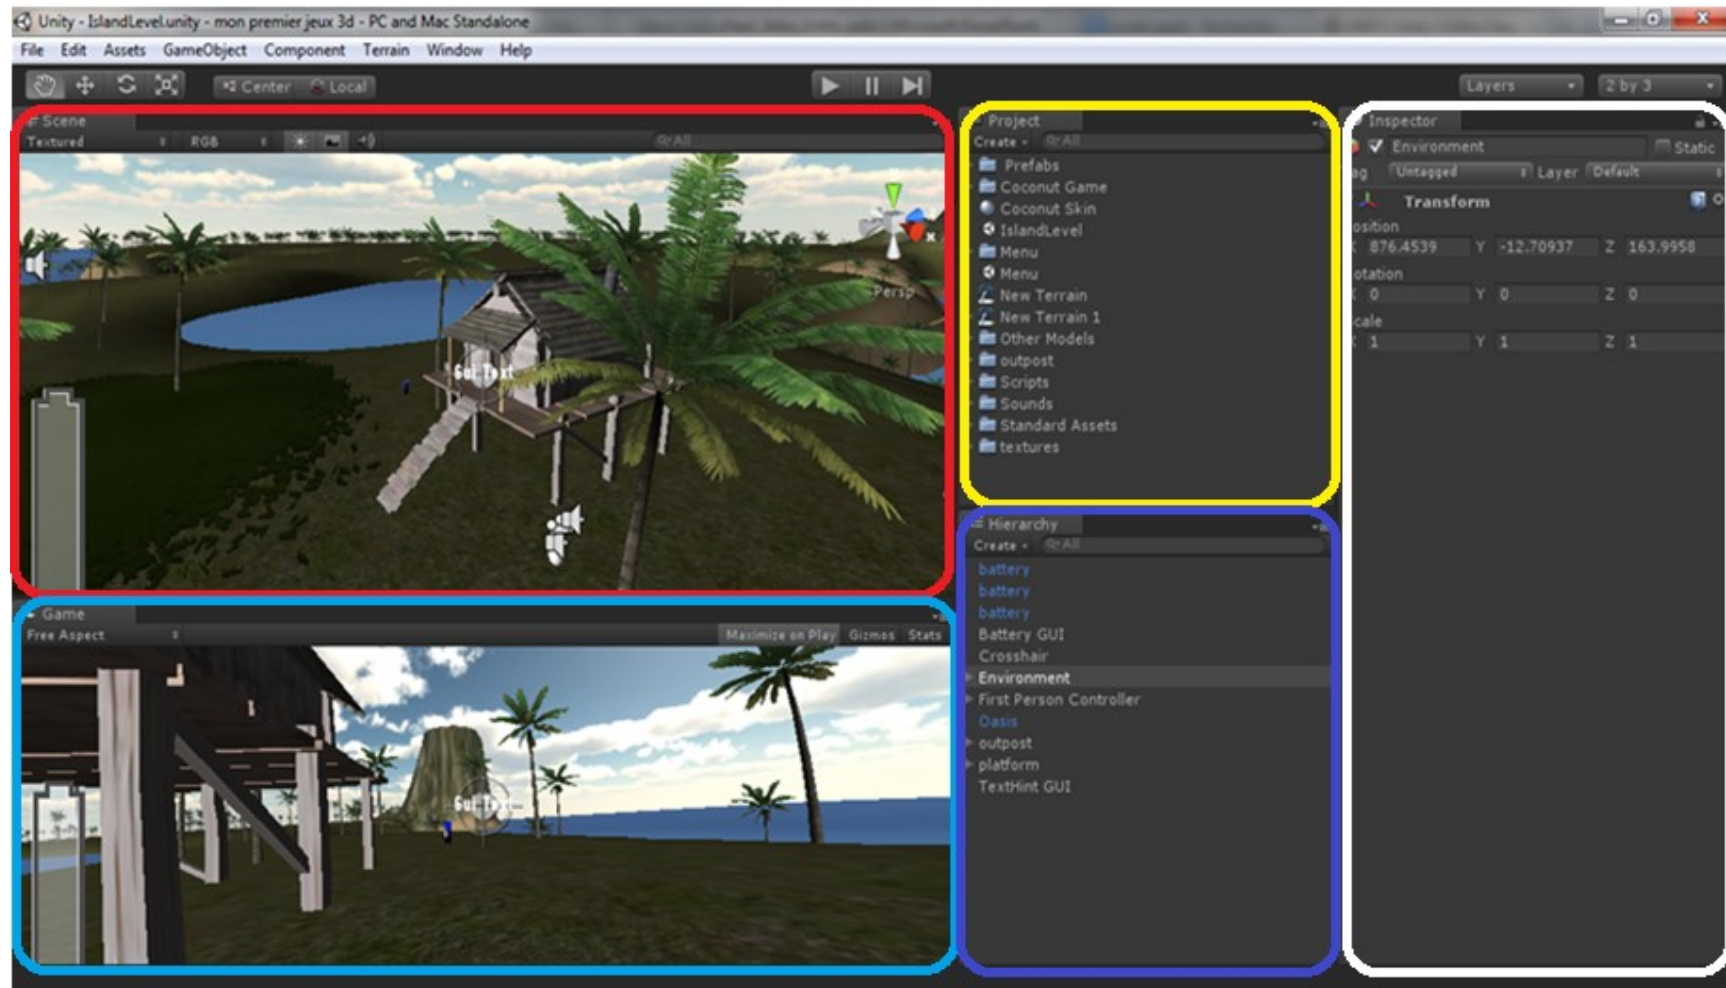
Unity - IslandLevel.unity - mon premier jeux 3d - PC and Mac Standalone

File Edit Assets GameObject Component Terrain Window Help

Center Local

Layers 2 by 3

Scene
Textured RGB

Persp

Gui Text

Game
Free Aspect Maximize on Play Gizmos Stats

Gui Text

Project
Create
Prefabs
Coconut Game
Coconut Skin
IslandLevel
Menu
Menu
New Terrain
New Terrain 1
Other Models
outpost
Scripts
Sounds
Standard Assets
textures

Hierarchy
Create
battery
battery
battery
Battery GUI
Crosshair
Environment
First Person Controller
Oasis
outpost
platform
TextHint GUI

Inspector
Environment Static
ag Untagged Layer Default
Transform
osition
876.4539 Y -12.70937 Z 163.9958
otation
0 Y 0 Z 0
cale
1 Y 1 Z 1